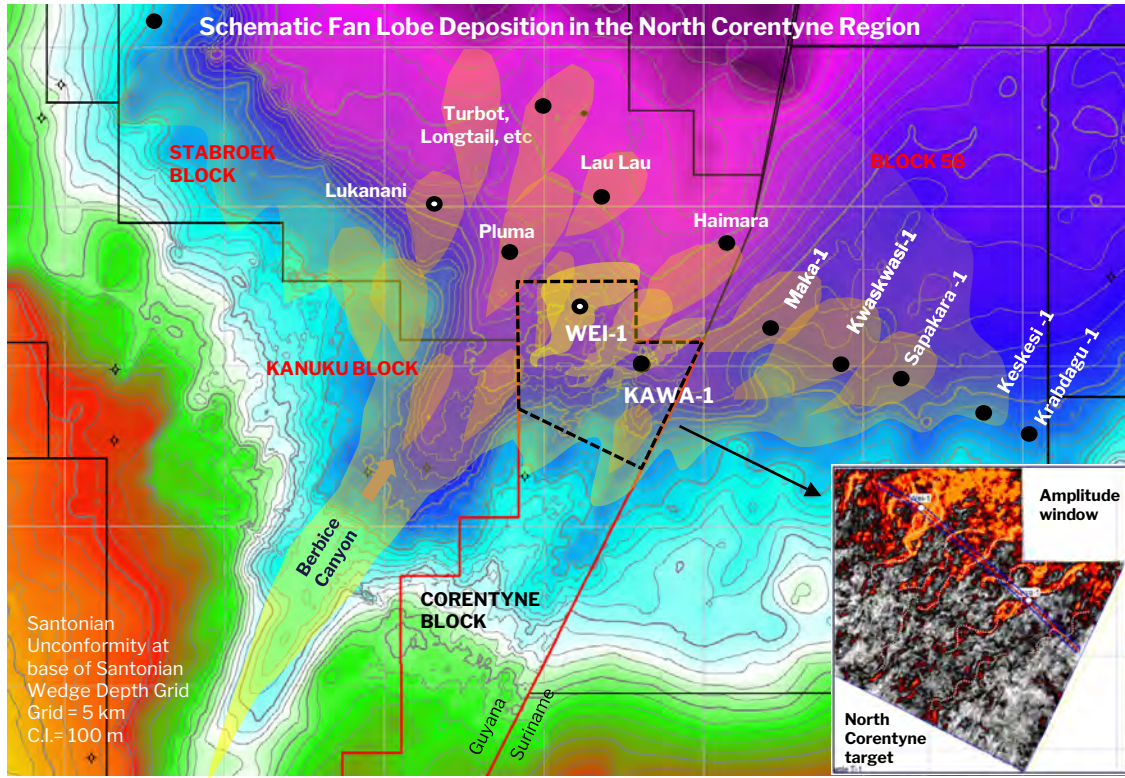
Schematic Fan Lobe Deposition in the North Corentyne Region

STABROEK BLOCK

Turbot, Longtail, etc

Lau Lau

BLOCK 58

Lukanani

Pluma

Haimara

Maka-1

Kwaskwasi-1

Sapakara -1

Keskesi -1

Krabdagu -1

WEI-1

KAWA-1

KANUKU BLOCK

Berbice Canyon

CORENTYNE BLOCK

Amplitude window

North Corentyne target

Santonian Unconformity at base of Santonian Wedge Depth Grid
Grid = 5 km
C.I.= 100 m

Guyana

Suriname